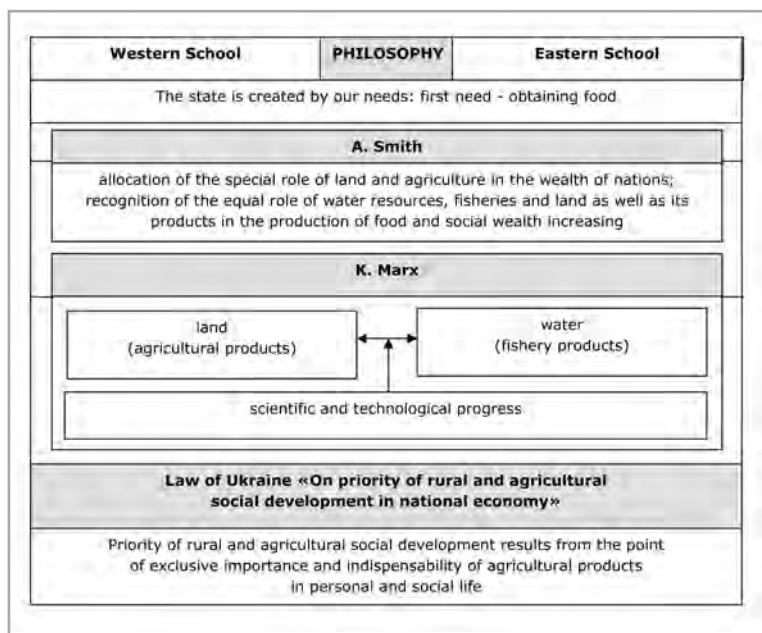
Western School | PHILOSOPHY | Eastern School

The state is created by our needs: first need - obtaining food

A. Smith

allocation of the special role of land and agriculture in the wealth of nations; recognition of the equal role of water resources, fisheries and land as well as its products in the production of food and social wealth increasing

K. Marx

land
(agricultural products)

water
(fishery products)

scientific and technological progress

Law of Ukraine «On priority of rural and agricultural social development in national economy»

Priority of rural and agricultural social development results from the point of exclusive importance and indispensability of agricultural products in personal and social life